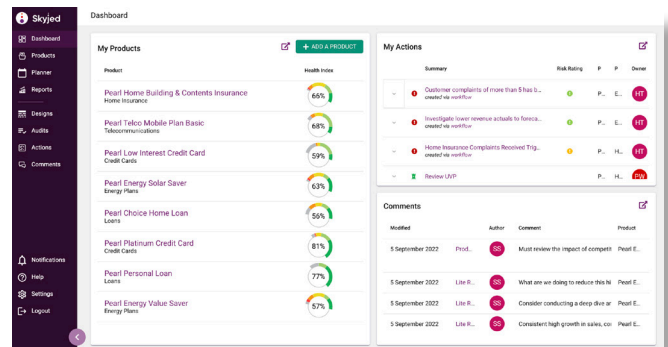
Skyjed

Dashboard
Products
Planner
Reports
Designs
Audits
Actions
Comments

Notifications
Help
Settings
Logout

Dashboard

My Products

+ ADD A PRODUCT

| Product | Health Index |
|---|---|
| Pearl Home Building & Contents Insurance<br>Home Insurance | 66% |
| Pearl Telco Mobile Plan Basic<br>Telecommunications | 68% |
| Pearl Low Interest Credit Card<br>Credit Cards | 59% |
| Pearl Energy Solar Saver<br>Energy Plans | 63% |
| Pearl Choice Home Loan<br>Loans | 56% |
| Pearl Platinum Credit Card<br>Credit Cards | 81% |
| Pearl Personal Loan<br>Loans | 77% |
| Pearl Energy Value Saver<br>Energy Plans | 57% |

My Actions

| Summary | Risk Rating | P | P | Owner |
|---|---|---|---|---|
| Customer complaints of more than 5 has b...<br>created via workflow | | P... | E... | HT |
| Investigate lower revenue actuals to foreca...<br>created via workflow | | P... | E... | HT |
| Home Insurance Complaints Received Trig...<br>created via workflow | | P... | H... | HT |
| Review UVP | | P... | H... | PW |

Comments

| Modified | | Author | Comment | Product |
|---|---|---|---|---|
| 5 September 2022 | Prod... | SS | Must review the impact of competit | Pearl E... |
| 5 September 2022 | Lite R... | SS | What are we doing to reduce this hi | Pearl E... |
| 5 September 2022 | Lite R... | SS | Consider conducting a deep dive ar | Pearl E... |
| 5 September 2022 | Lite R... | SS | Consistent high growth in sales, coi | Pearl E... |